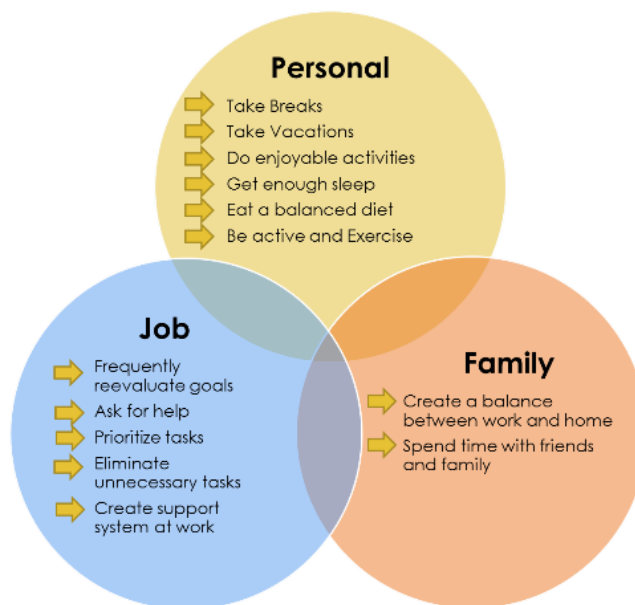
Personal

Take Breaks
Take Vacations
Do enjoyable activities
Get enough sleep
Eat a balanced diet
Be active and Exercise

Job

Frequently reevaluate goals
Ask for help
Prioritize tasks
Eliminate unnecessary tasks
Create support system at work

Family

Create a balance between work and home
Spend time with friends and family